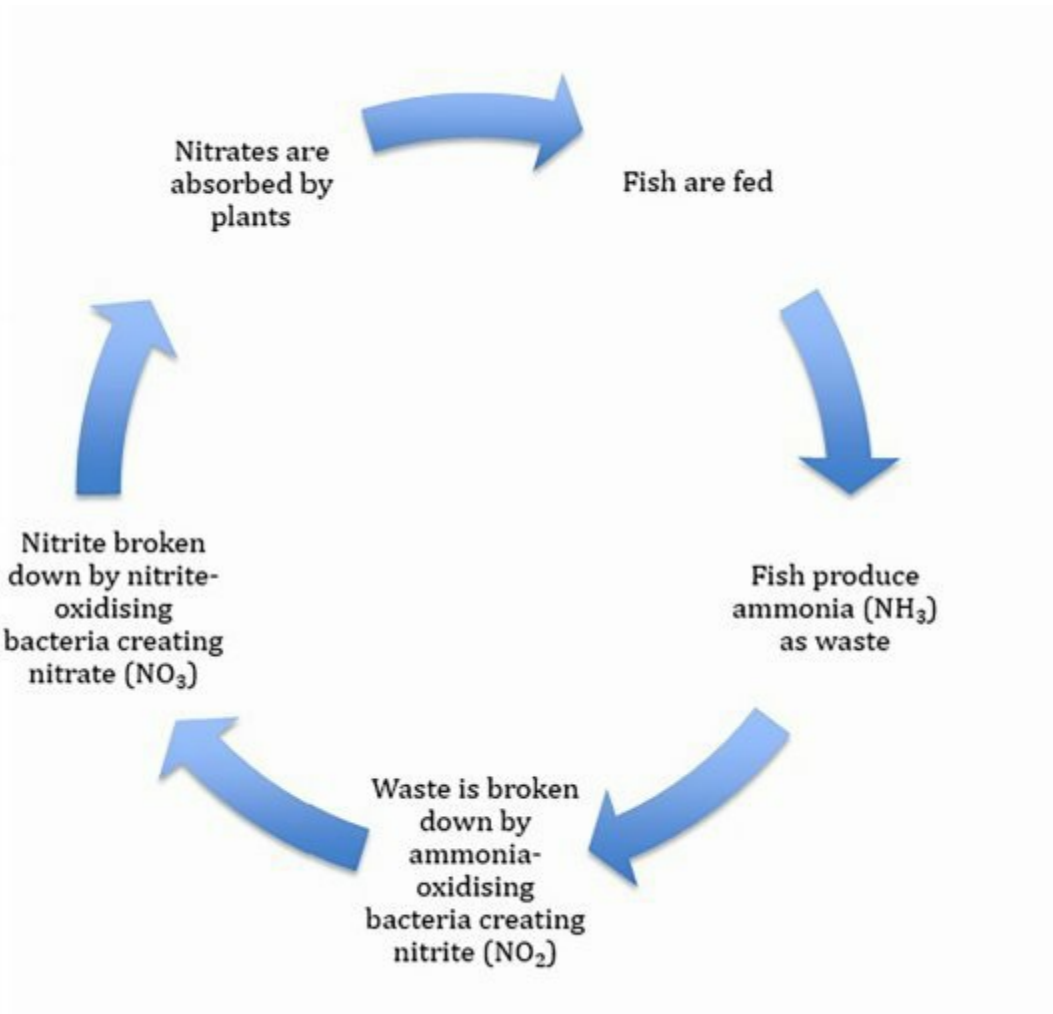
Nitrates are absorbed by plants

Fish are fed

Fish produce ammonia ($NH_3$) as waste

Waste is broken down by ammonia-oxidising bacteria creating nitrite ($NO_2$)

Nitrite broken down by nitrite-oxidising bacteria creating nitrate ($NO_3$)